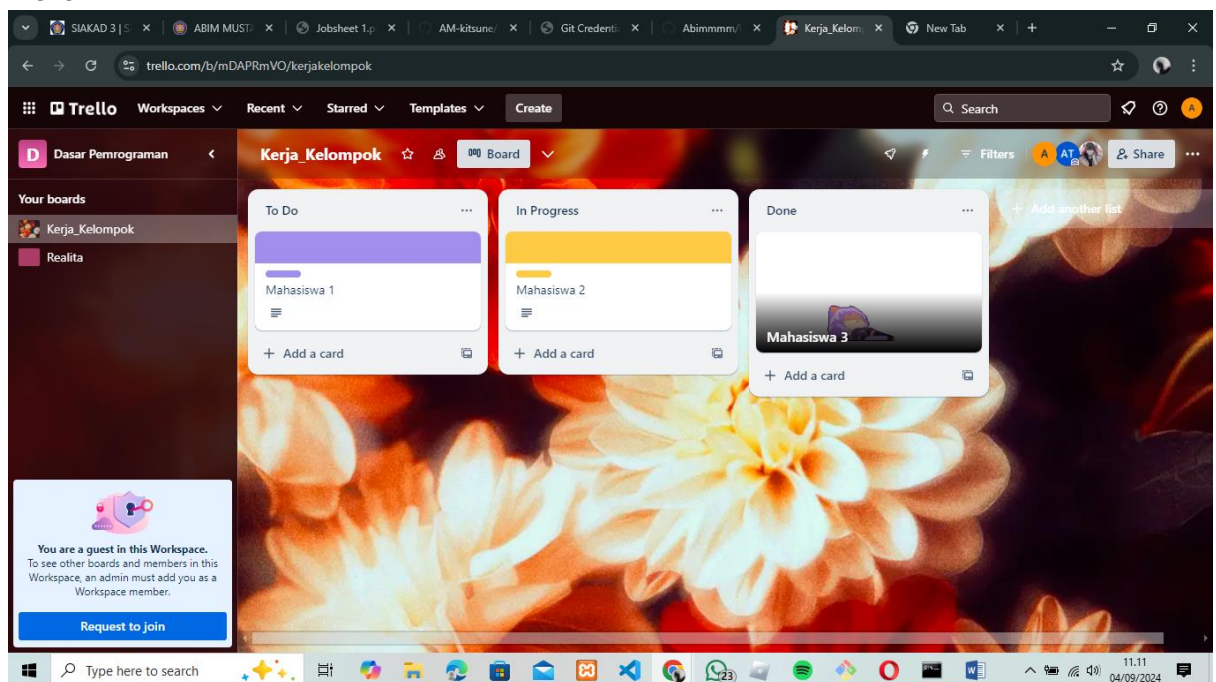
SIAKAD 3 | S × | ABIM MUST × | Jobsheet 1.p × | AM-kitsune/ × | Git Credenti × | Abimmmm/ × | Kerja_Kelom × | New Tab × | +

trello.com/b/mDAPRmVO/kerjakelompok

Trello Workspaces Recent Starred Templates Create

Search

A

D Dasar Pemrograman

Your boards

Kerja_Kelompok

Realita

Kerja_Kelompok Board

Filters A AT Share

To Do

Mahasiswa 1

+ Add a card

In Progress

Mahasiswa 2

+ Add a card

Done

Mahasiswa 3

+ Add a card

+ Add another list

You are a guest in this Workspace.
To see other boards and members in this Workspace, an admin must add you as a Workspace member.

Request to join

Type here to search

23

11.11
04/09/2024